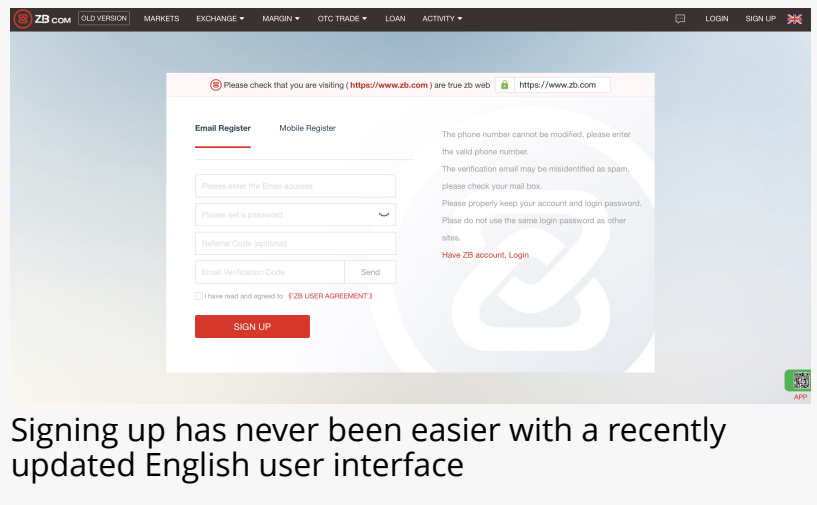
ZB.COM OLD VERSION MARKETS EXCHANGE ▾ MARGIN ▾ OTC TRADE ▾ LOAN ACTIVITY ▾ LOGIN SIGN UP

Please check that you are visiting ( https://www.zb.com ) are true zb web https://www.zb.com

Email Register Mobile Register

Please enter the Email address

Please set a password

Referral Code (optional)

Email Verification Code Send

I have read and agreed to 《ZB USER AGREEMENT》

SIGN UP

The phone number cannot be modified, please enter the valid phone number.

The verification email may be misidentified as spam, please check your mail box.

Please properly keep your account and login password.

Plase do not use the same login password as other sites.

Have ZB account, Login

APP

Signing up has never been easier with a recently updated English user interface